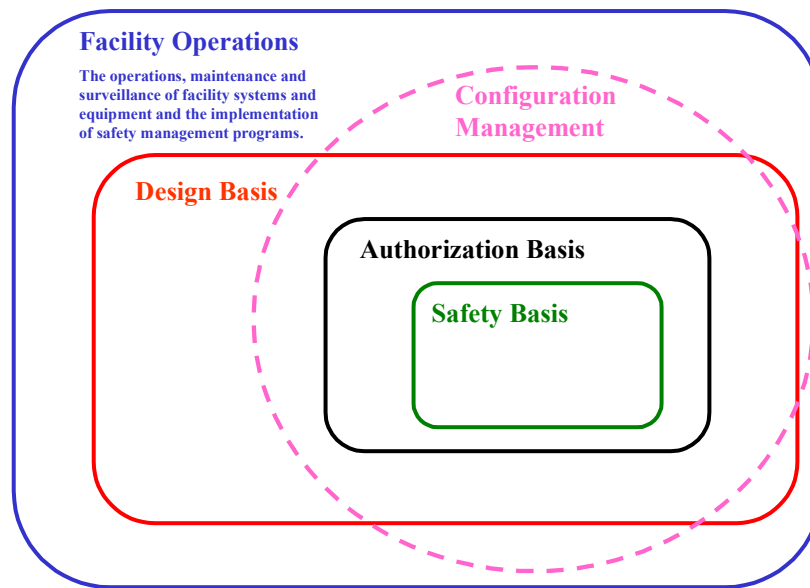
Facility Operations

The operations, maintenance and surveillance of facility systems and equipment and the implementation of safety management programs.

Configuration Management

Design Basis

Authorization Basis

Safety Basis